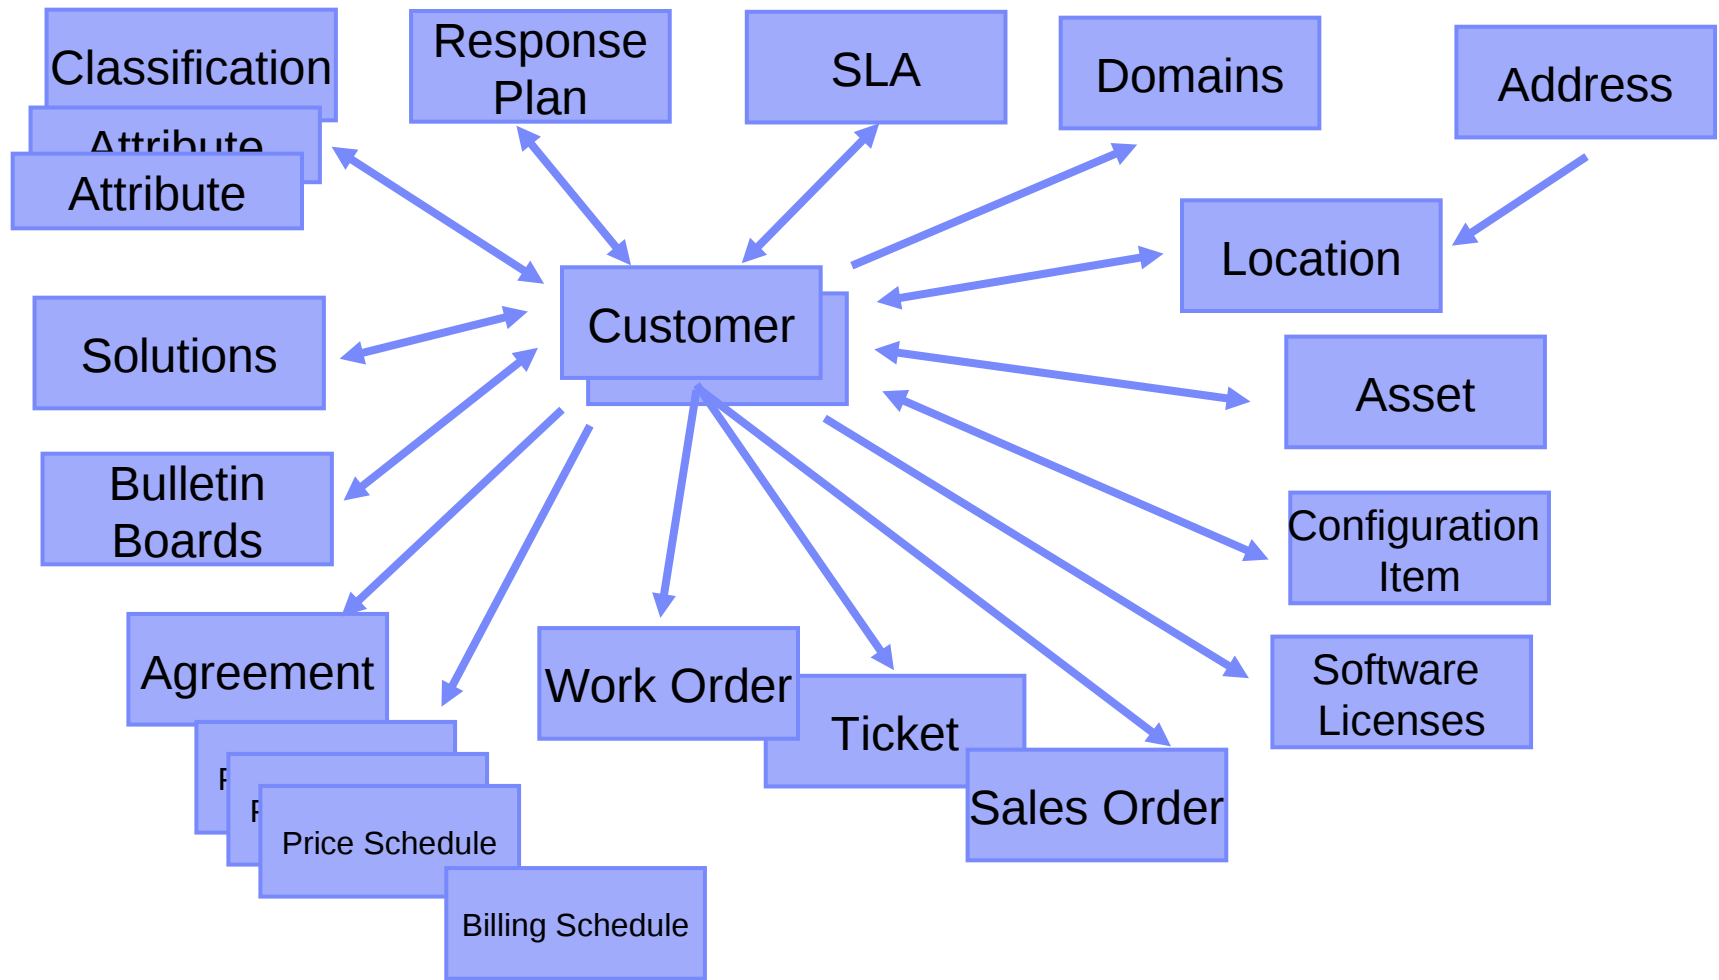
Classification

Attribute

Attribute

Response Plan

SLA

Domains

Address

Location

Customer

Solutions

Asset

Bulletin Boards

Configuration Item

Agreement

Work Order

Ticket

Software Licenses

Sales Order

P

P

Price Schedule

Billing Schedule